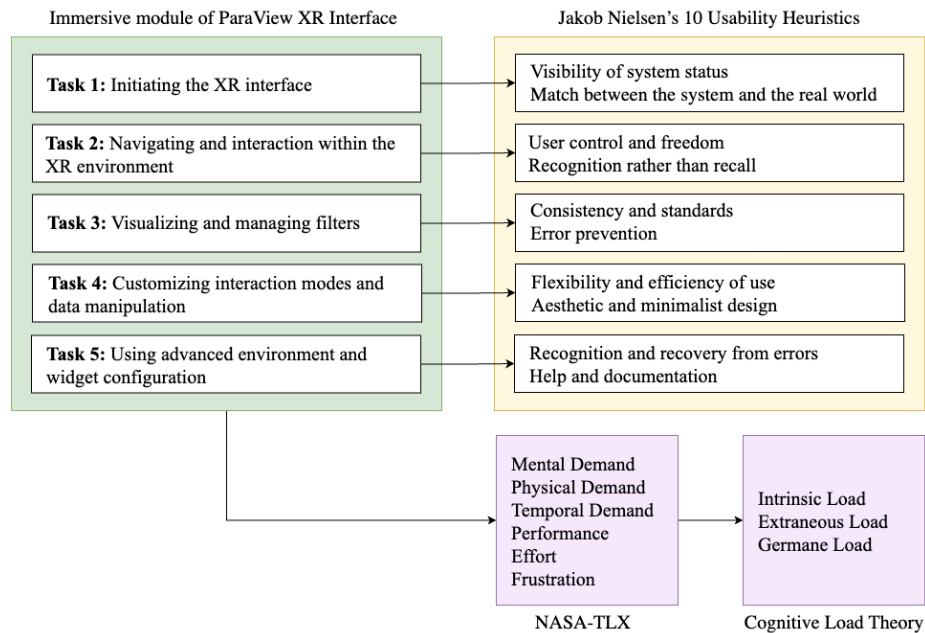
Immersive module of ParaView XR Interface

Task 1: Initiating the XR interface

Task 2: Navigating and interaction within the XR environment

Task 3: Visualizing and managing filters

Task 4: Customizing interaction modes and data manipulation

Task 5: Using advanced environment and widget configuration

Jakob Nielsen's 10 Usability Heuristics

Visibility of system status
Match between the system and the real world

User control and freedom
Recognition rather than recall

Consistency and standards
Error prevention

Flexibility and efficiency of use
Aesthetic and minimalist design

Recognition and recovery from errors
Help and documentation

Mental Demand
Physical Demand
Temporal Demand
Performance
Effort
Frustration

NASA-TLX

Intrinsic Load
Extraneous Load
Germane Load

Cognitive Load Theory